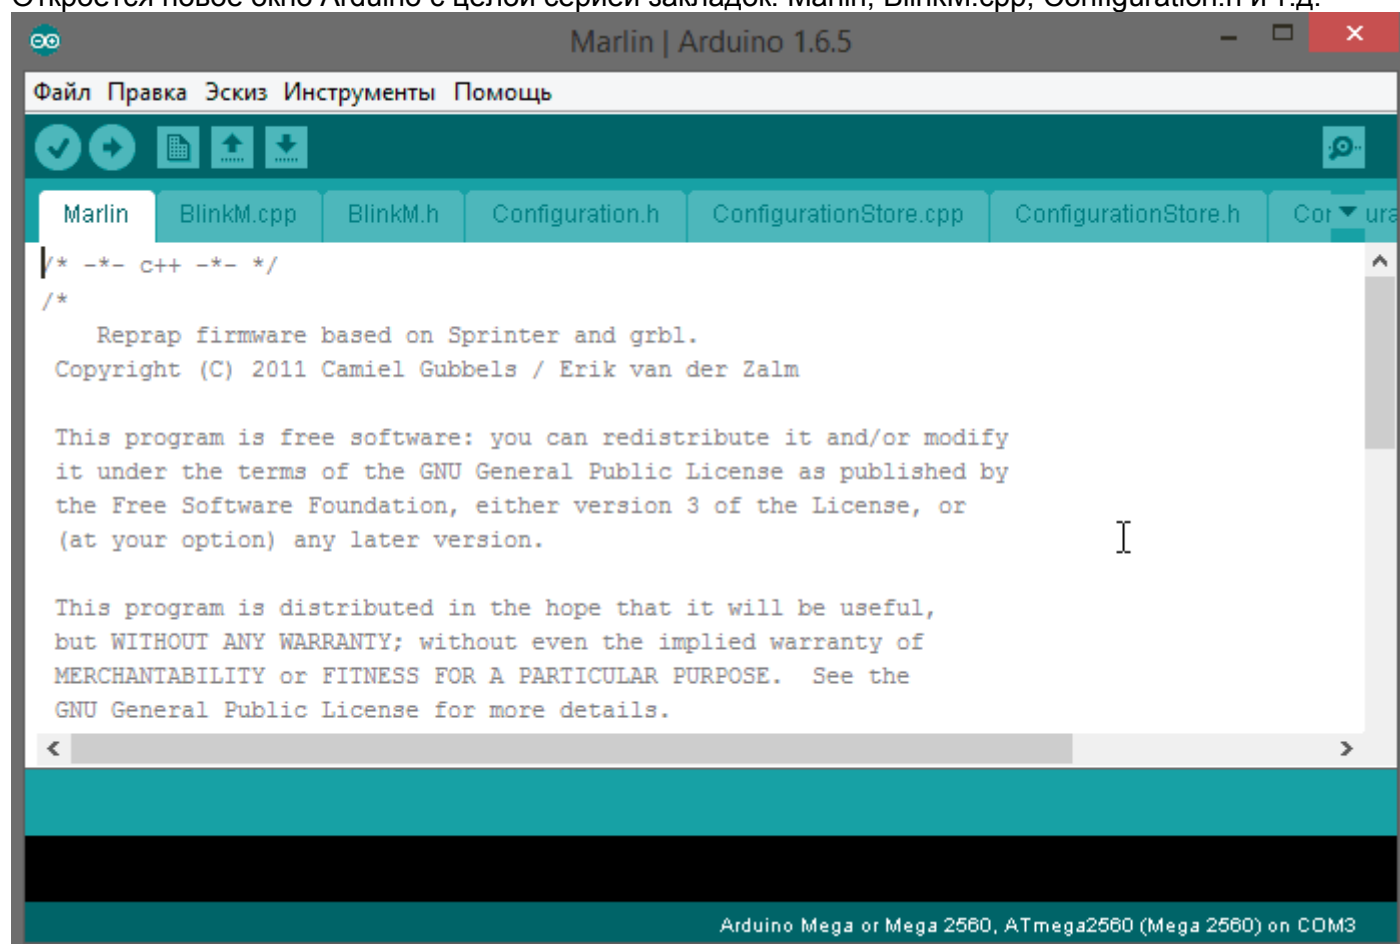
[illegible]

Marlin | Arduino 1.6.5

Файл Правка Эскиз Инструменты Помощь

Marlin BlinkM.cpp BlinkM.h Configuration.h ConfigurationStore.cpp ConfigurationStore.h Cor ura

/* -*- c++ -*- */
/*
Reprap firmware based on Sprinter and grbl.
Copyright (C) 2011 Camiel Gubbels / Erik van der Zalm

This program is free software: you can redistribute it and/or modify it under the terms of the GNU General Public License as published by the Free Software Foundation, either version 3 of the License, or (at your option) any later version.

This program is distributed in the hope that it will be useful, but WITHOUT ANY WARRANTY; without even the implied warranty of MERCHANTABILITY or FITNESS FOR A PARTICULAR PURPOSE. See the GNU General Public License for more details.

Arduino Mega or Mega 2560, ATmega2560 (Mega 2560) on COM3